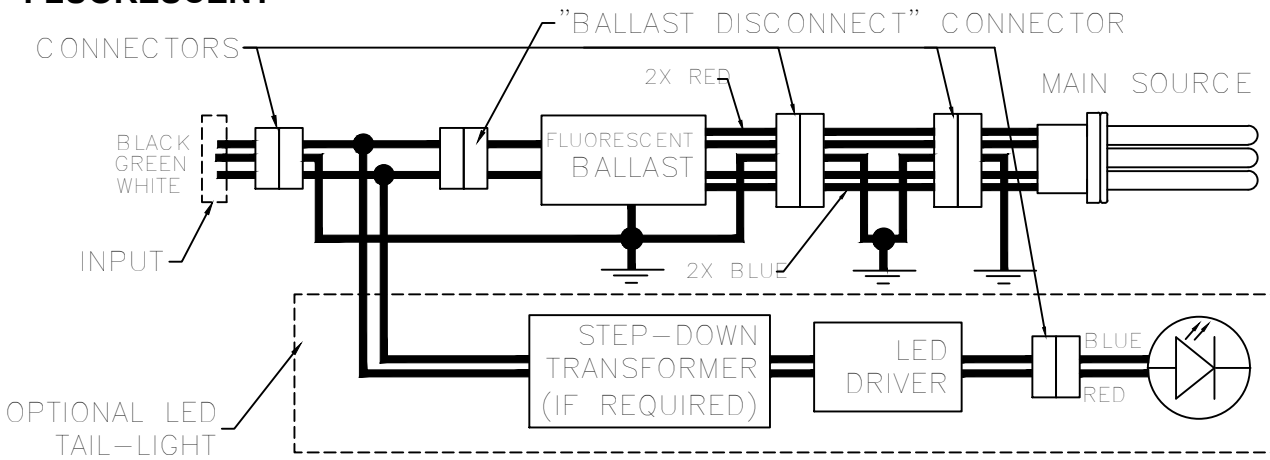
FLUORESCENT

"BALLAST DISCONNECT" CONNECTOR

CONNECTORS

2X RED

MAIN SOURCE

BLACK
GREEN
WHITE

FLUORESCENT
BALLAST

INPUT

2X BLUE

STEP—DOWN
TRANSFORMER
(IF REQUIRED)

LED
DRIVER

BLUE

RED

OPTIONAL LED
TAIL—LIGHT